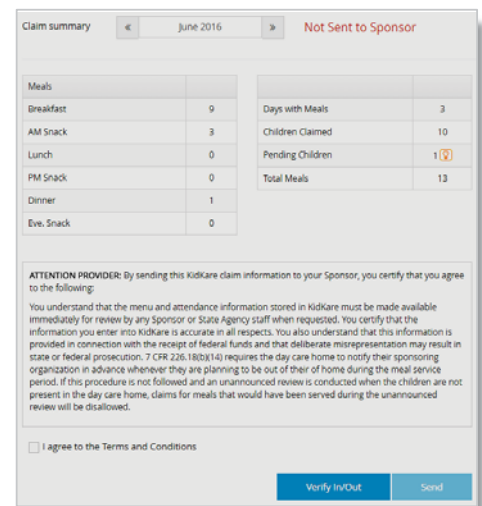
Claim summary « June 2016 » Not Sent to Sponsor

| Meals | |
|---|---|
| Breakfast | 9 |
| AM Snack | 3 |
| Lunch | 0 |
| PM Snack | 0 |
| Dinner | 1 |
| Eve. Snack | 0 |

| | |
|---|---|
| Days with Meals | 3 |
| Children Claimed | 10 |
| Pending Children | 1 |
| Total Meals | 13 |

ATTENTION PROVIDER: By sending this KidKare claim information to your Sponsor, you certify that you agree to the following:

You understand that the menu and attendance information stored in KidKare must be made available immediately for review by any Sponsor or State Agency staff when requested. You certify that the information you enter into KidKare is accurate in all respects. You also understand that this information is provided in connection with the receipt of federal funds and that deliberate misrepresentation may result in state or federal prosecution. 7 CFR 226.18(b)(14) requires the day care home to notify their sponsoring organization in advance whenever they are planning to be out of their of home during the meal service period. If this procedure is not followed and an unannounced review is conducted when the children are not present in the day care home, claims for meals that would have been served during the unannounced review will be disallowed.

I agree to the Terms and Conditions

Verify In/Out Send